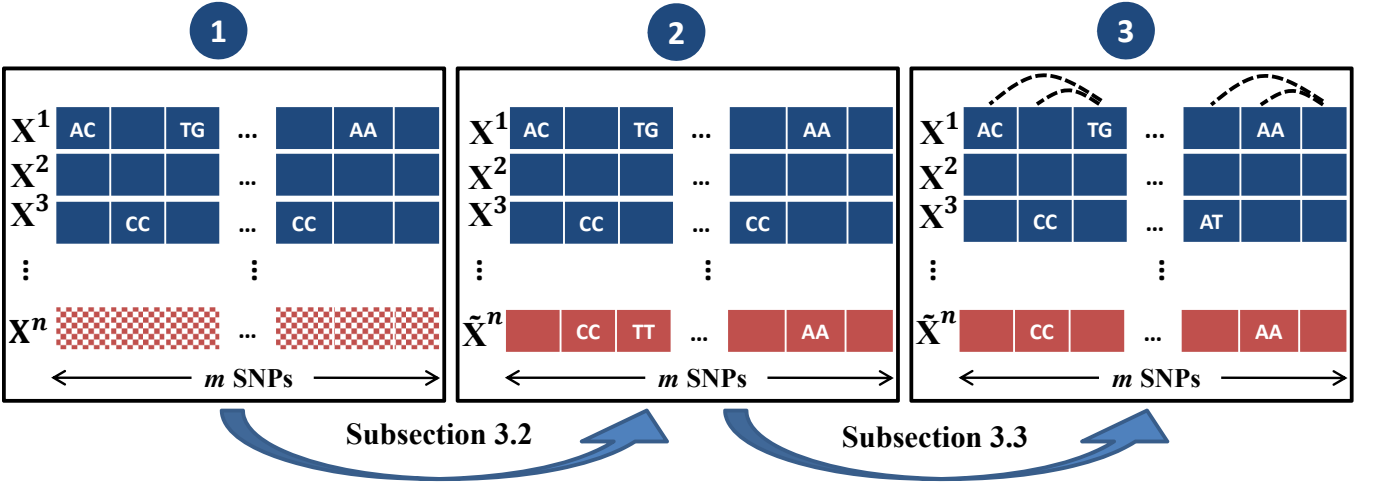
1

$\mathbf{X^1}$ AC TG … AA
$\mathbf{X^2}$ …
$\mathbf{X^3}$ CC … CC
⋮ ⋮
$\mathbf{X}^n$ …
$m$ SNPs

2

$\mathbf{X^1}$ AC TG … AA
$\mathbf{X^2}$ …
$\mathbf{X^3}$ CC … CC
⋮ ⋮
$\tilde{\mathbf{X}}^n$ CC TT … AA
$m$ SNPs

3

$\mathbf{X^1}$ AC TG … AA
$\mathbf{X^2}$ …
$\mathbf{X^3}$ CC … AT
⋮ ⋮
$\tilde{\mathbf{X}}^n$ CC … AA
$m$ SNPs

Subsection 3.2

Subsection 3.3